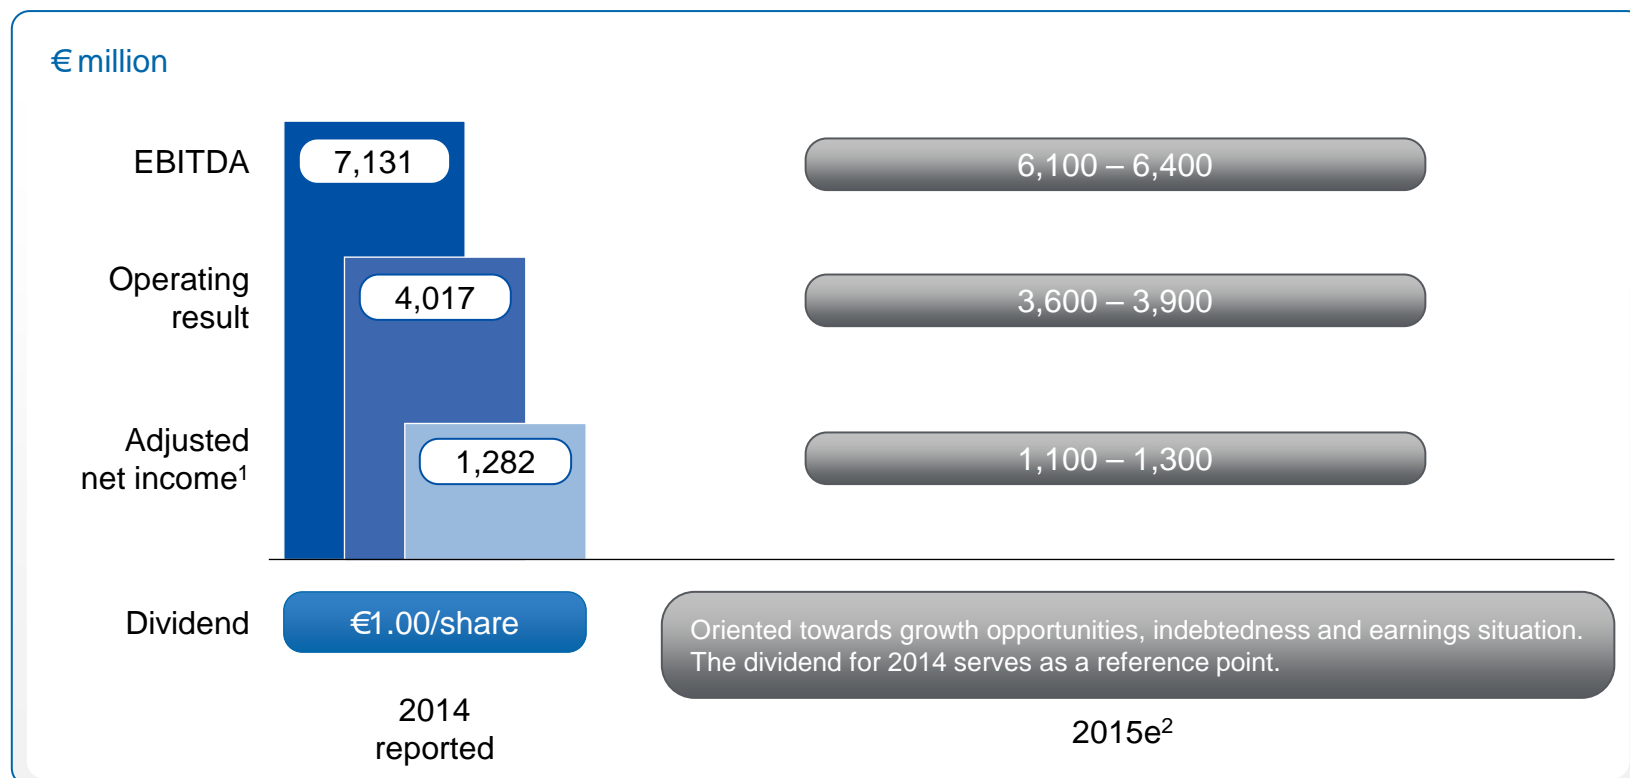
€ million

EBITDA

7,131

6,100 – 6,400

Operating result

4,017

3,600 – 3,900

Adjusted net income$^1$

1,282

1,100 – 1,300

Dividend

€1.00/share

Oriented towards growth opportunities, indebtedness and earnings situation. The dividend for 2014 serves as a reference point.

2014 reported

2015e$^2$